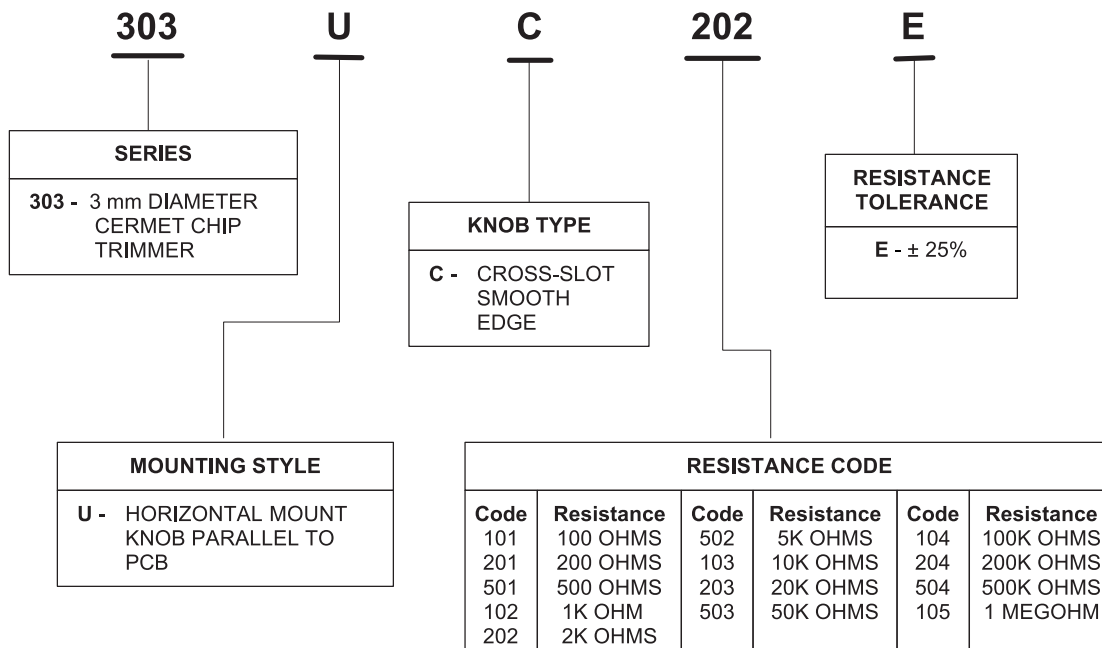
303 U C 202 E

SERIES

303 - 3 mm DIAMETER CERMET CHIP TRIMMER

KNOB TYPE

C - CROSS-SLOT SMOOTH EDGE

RESISTANCE TOLERANCE

E - ± 25%

MOUNTING STYLE

U - HORIZONTAL MOUNT KNOB PARALLEL TO PCB

RESISTANCE CODE

| Code | Resistance | Code | Resistance | Code | Resistance |
|---|---|---|---|---|---|
| 101 | 100 OHMS | 502 | 5K OHMS | 104 | 100K OHMS |
| 201 | 200 OHMS | 103 | 10K OHMS | 204 | 200K OHMS |
| 501 | 500 OHMS | 203 | 20K OHMS | 504 | 500K OHMS |
| 102 | 1K OHM | 503 | 50K OHMS | 105 | 1 MEGOHM |
| 202 | 2K OHMS | | | | |